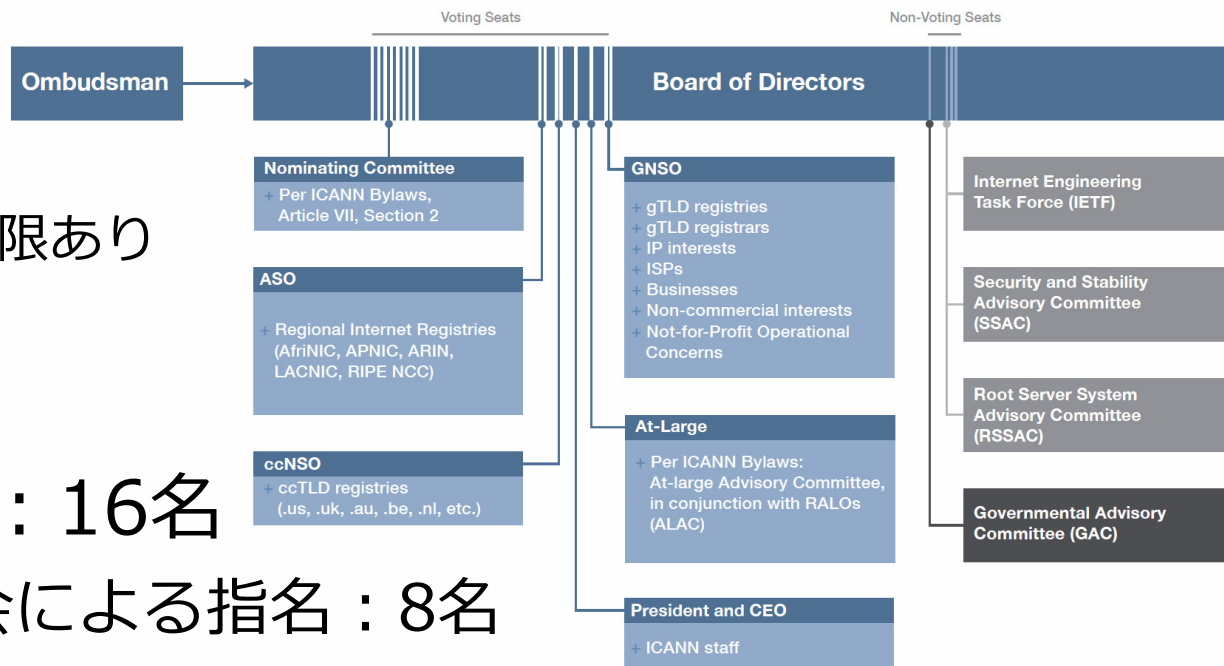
Voting Seats

Non-Voting Seats

Ombudsman

Board of Directors

Nominating Committee
+ Per ICANN Bylaws, Article VII, Section 2

限あり

ASO
+ Regional Internet Registries (AfriNIC, APNIC, ARIN, LACNIC, RIPE NCC)

ccNSO
+ ccTLD registries (.us, .uk, .au, .be, .nl, etc.)

：16名

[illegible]による指名：8名

GNSO
+ gTLD registries
+ gTLD registrars
+ IP interests
+ ISPs
+ Businesses
+ Non-commercial interests
+ Not-for-Profit Operational Concerns

At-Large
+ Per ICANN Bylaws: At-large Advisory Committee, in conjunction with RALOs (ALAC)

President and CEO
+ ICANN staff

Internet Engineering Task Force (IETF)

Security and Stability Advisory Committee (SSAC)

Root Server System Advisory Committee (RSSAC)

Governmental Advisory Committee (GAC)